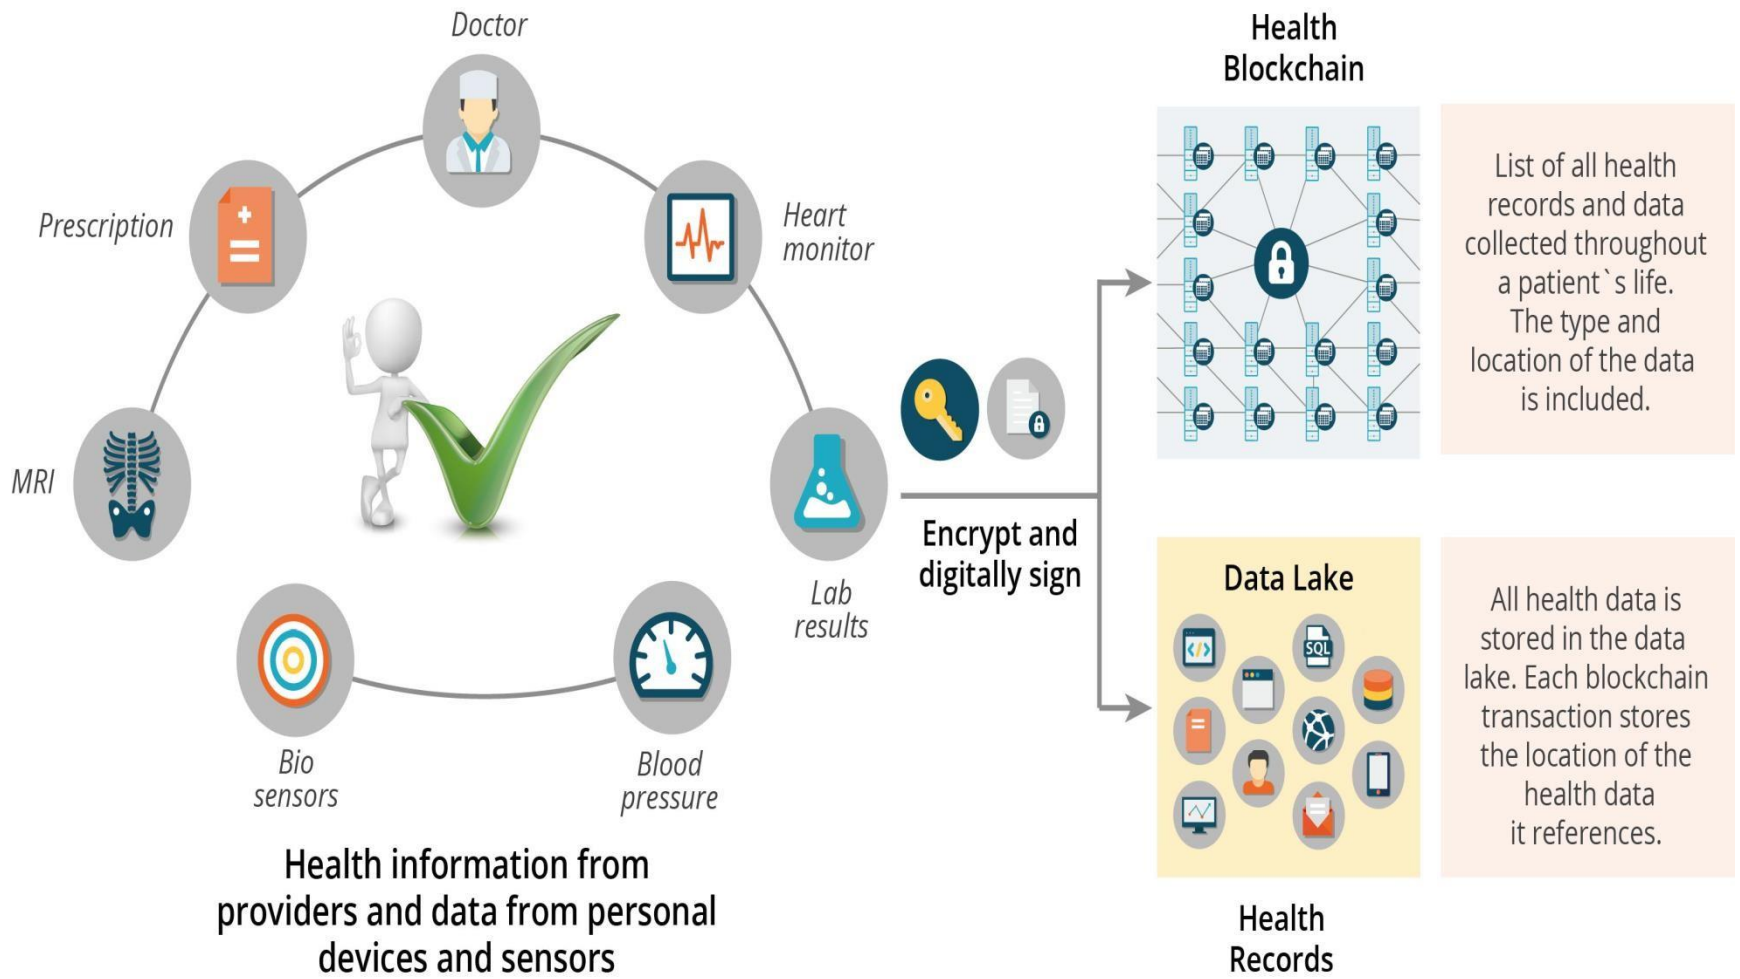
Doctor

Prescription

Heart monitor

MRI

Lab results

Bio sensors

Blood pressure

Health information from providers and data from personal devices and sensors

Encrypt and digitally sign

Health Blockchain

List of all health records and data collected throughout a patient`s life. The type and location of the data is included.

Data Lake

SQL

All health data is stored in the data lake. Each blockchain transaction stores the location of the health data it references.

Health Records